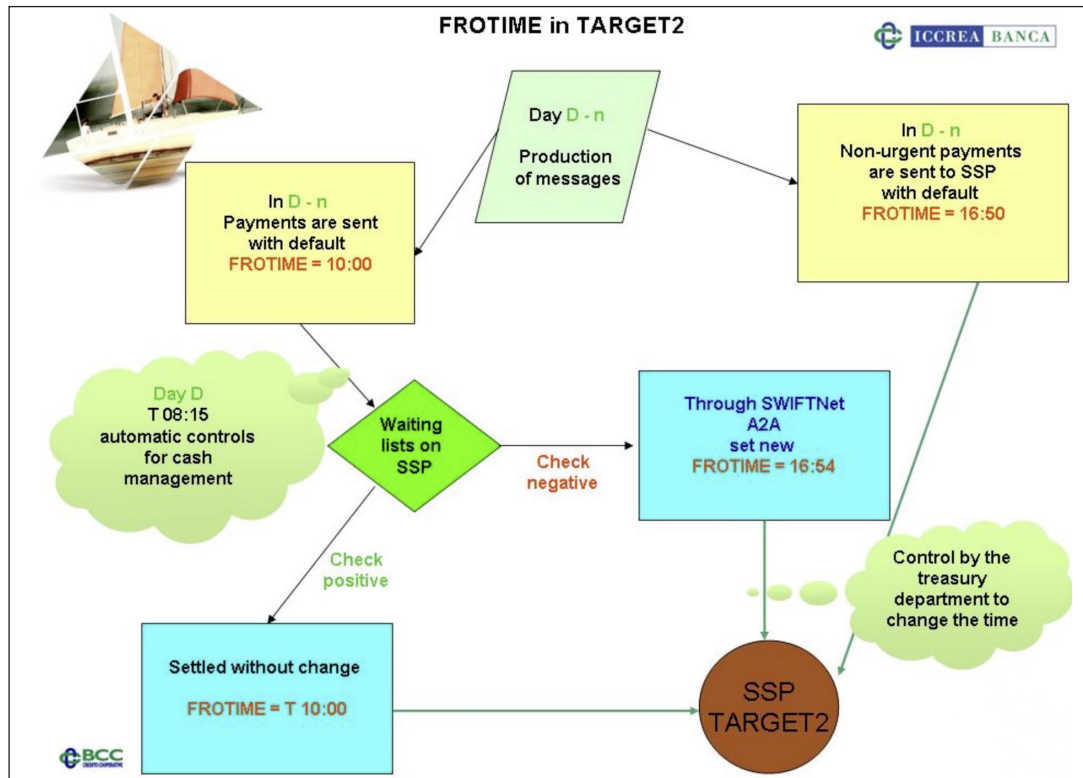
FROTIME in TARGET2

ICCREA BANCA

Day D - n

Production of messages

In D - n
Payments are sent with default
FROTIME = 10:00

In D - n
Non-urgent payments are sent to SSP with default
FROTIME = 16:50

Day D
T 08:15
automatic controls for cash management

Waiting lists on SSP

Check negative

Through SWIFTNet
A2A
set new
FROTIME = 16:54

Check positive

Control by the treasury department to change the time

Settled without change

FROTIME = T 10:00

SSP
TARGET2

BCC
CREDITO COOPERATIVO